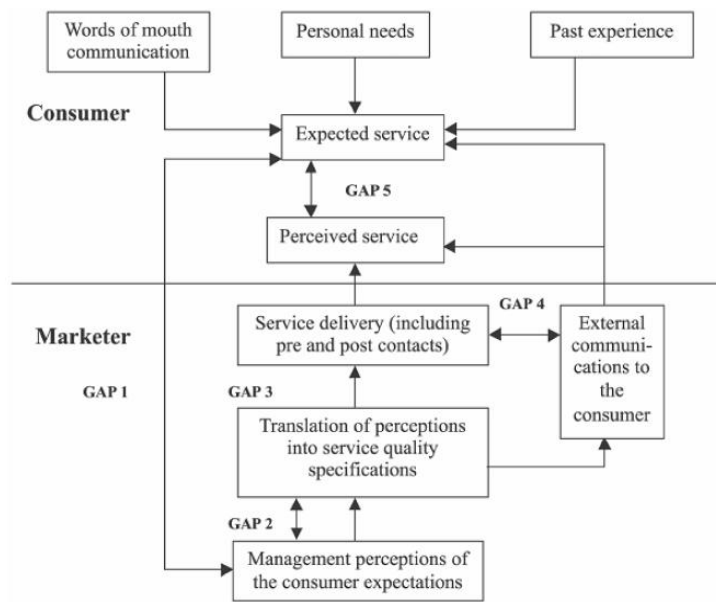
Words of mouth communication

Personal needs

Past experience

Consumer

Expected service

GAP 5

Perceived service

Marketer

Service delivery (including pre and post contacts)

GAP 4

External communications to the consumer

GAP 1

GAP 3

Translation of perceptions into service quality specifications

GAP 2

Management perceptions of the consumer expectations